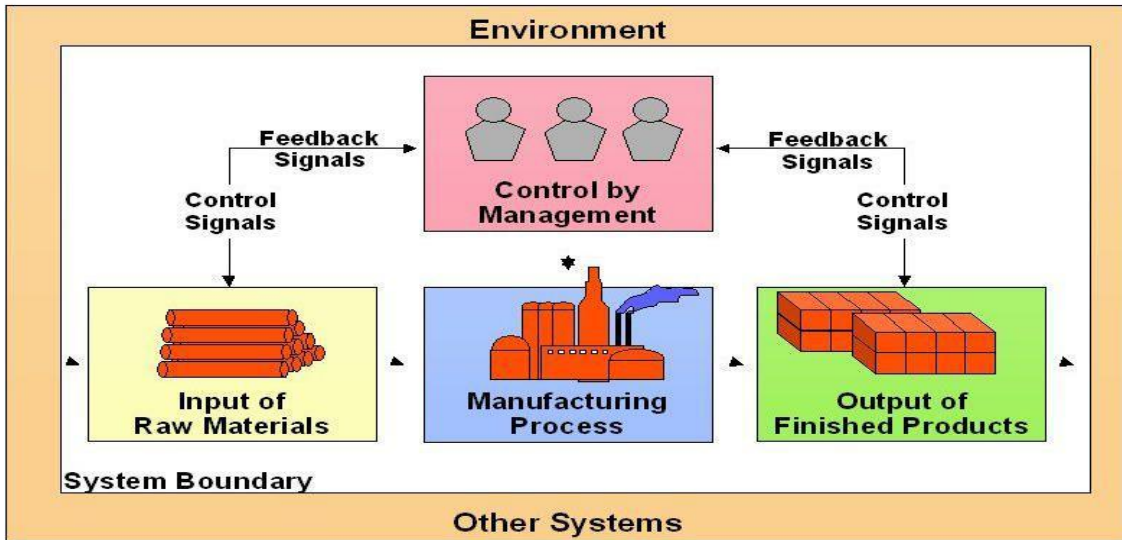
Environment

Feedback Signals

Control Signals

Control by Management

Feedback Signals

Control Signals

Input of Raw Materials

Manufacturing Process

Output of Finished Products

System Boundary

Other Systems